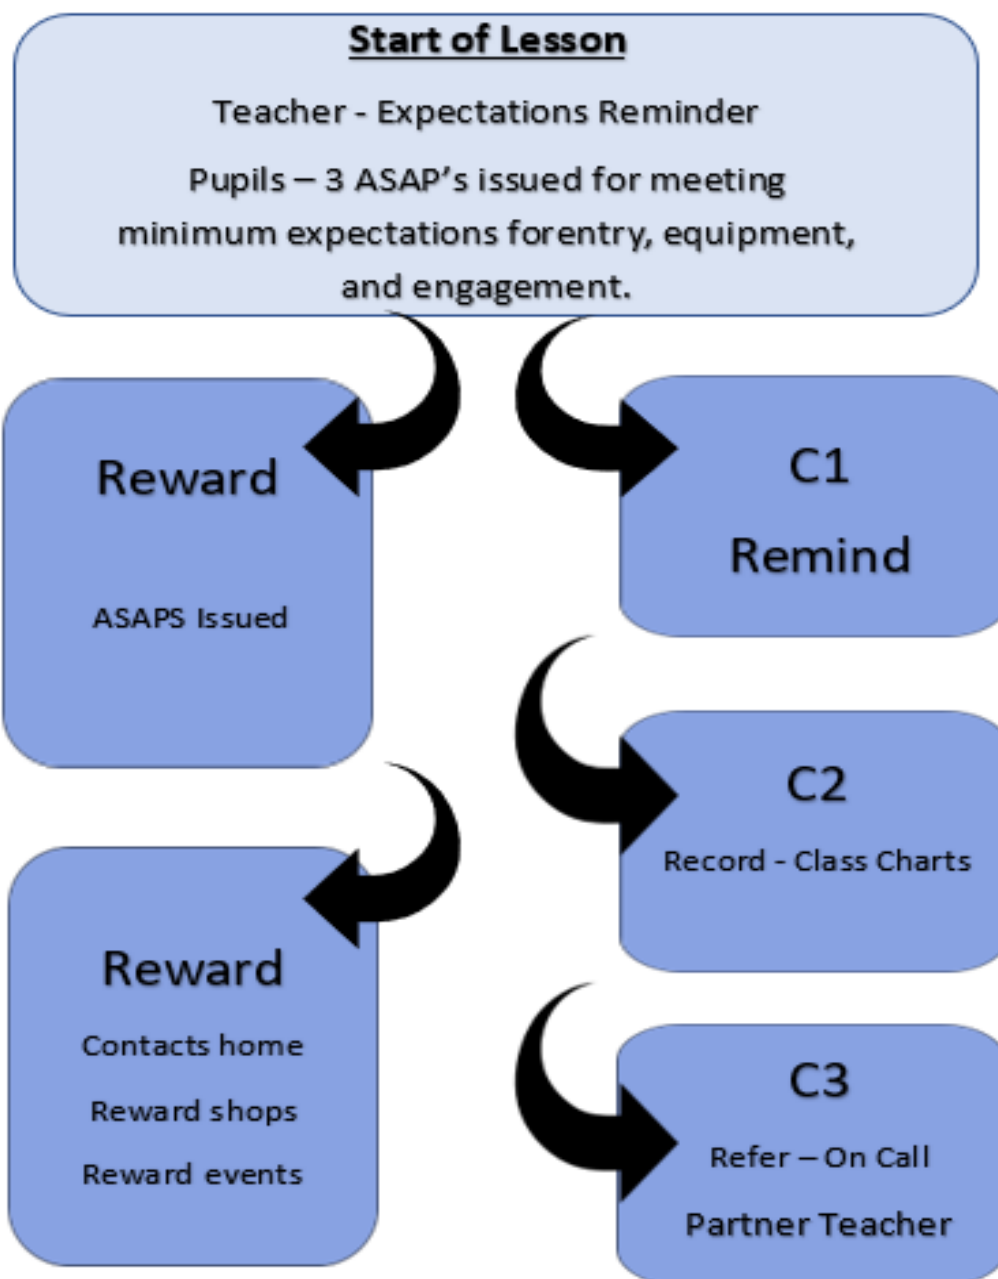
Start of Lesson

Teacher - Expectations Reminder

Pupils – 3 ASAP's issued for meeting minimum expectations forentry, equipment, and engagement.

Reward

ASAPS Issued

C1

Remind

C2

Record - Class Charts

Reward

Contacts home

Reward shops

Reward events

C3

Refer – On Call

Partner Teacher